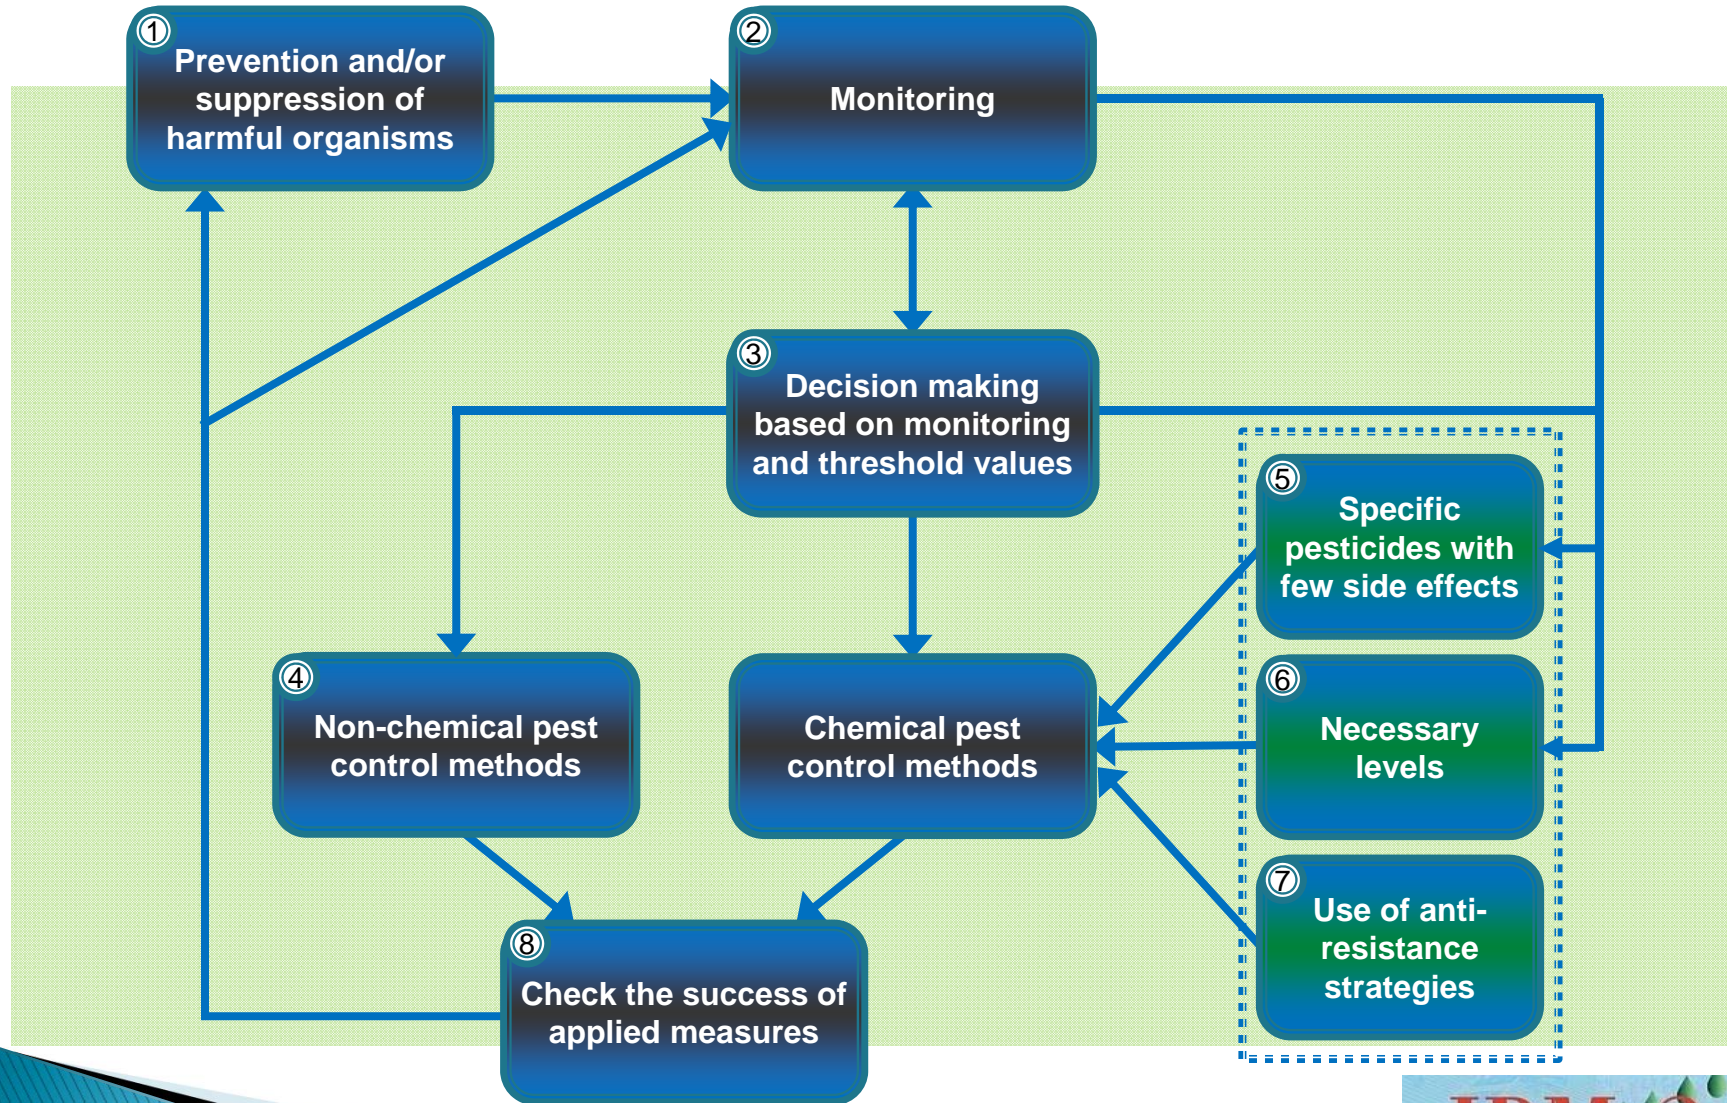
1
Prevention and/or suppression of harmful organisms

2
Monitoring

3
Decision making based on monitoring and threshold values

5
Specific pesticides with few side effects

4
Non-chemical pest control methods

Chemical pest control methods

6
Necessary levels

7
Use of anti-resistance strategies

8
Check the success of applied measures

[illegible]